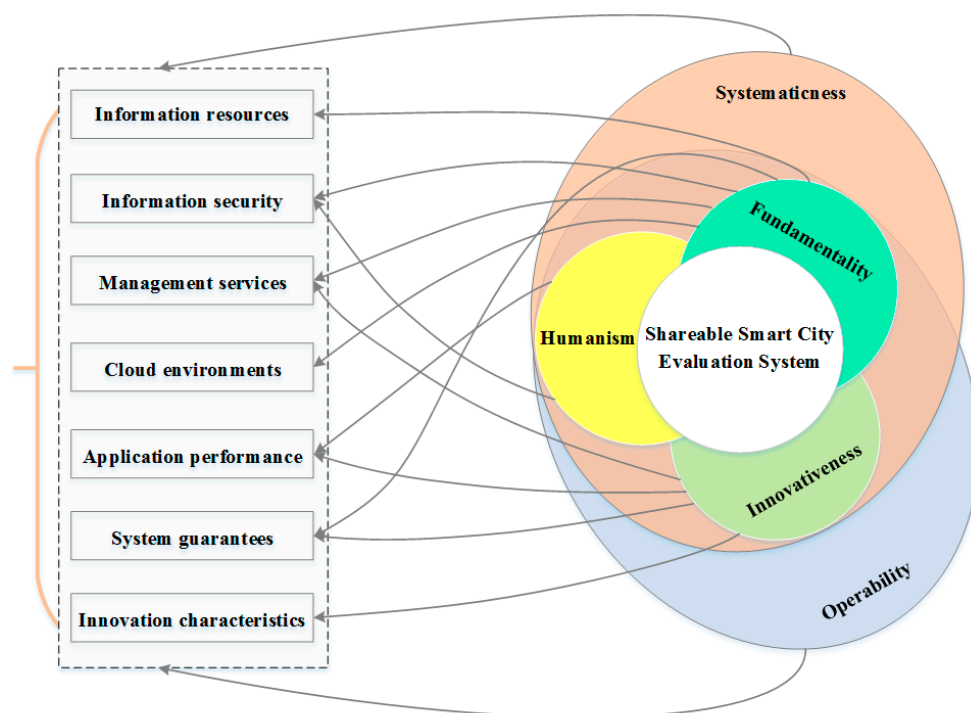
Information resources

Information security

Management services

Cloud environments

Application performance

System guarantees

Innovation characteristics

Systematicness

Fundamentality

Humanism

Shareable Smart City Evaluation System

Innovativeness

Operability